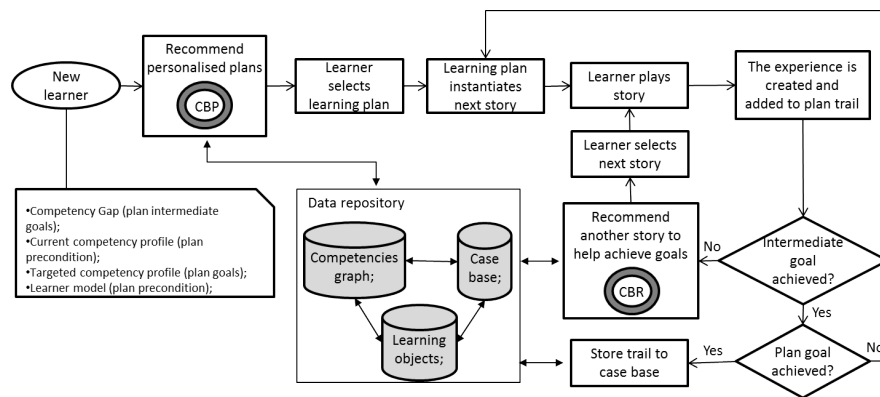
New learner

Recommend personalised plans

CBP

Learner selects learning plan

Learning plan instantiates next story

Learner plays story

The experience is created and added to plan trail

Learner selects next story

•Competency Gap (plan intermediate goals);
•Current competency profile (plan precondition);
•Targeted competency profile (plan goals);
•Learner model (plan precondition);

Data repository

Competencies graph;

Case base;

Learning objects;

Recommend another story to help achieve goals

CBR

No

Intermediate goal achieved?

Yes

Store trail to case base

Yes

Plan goal achieved?

No